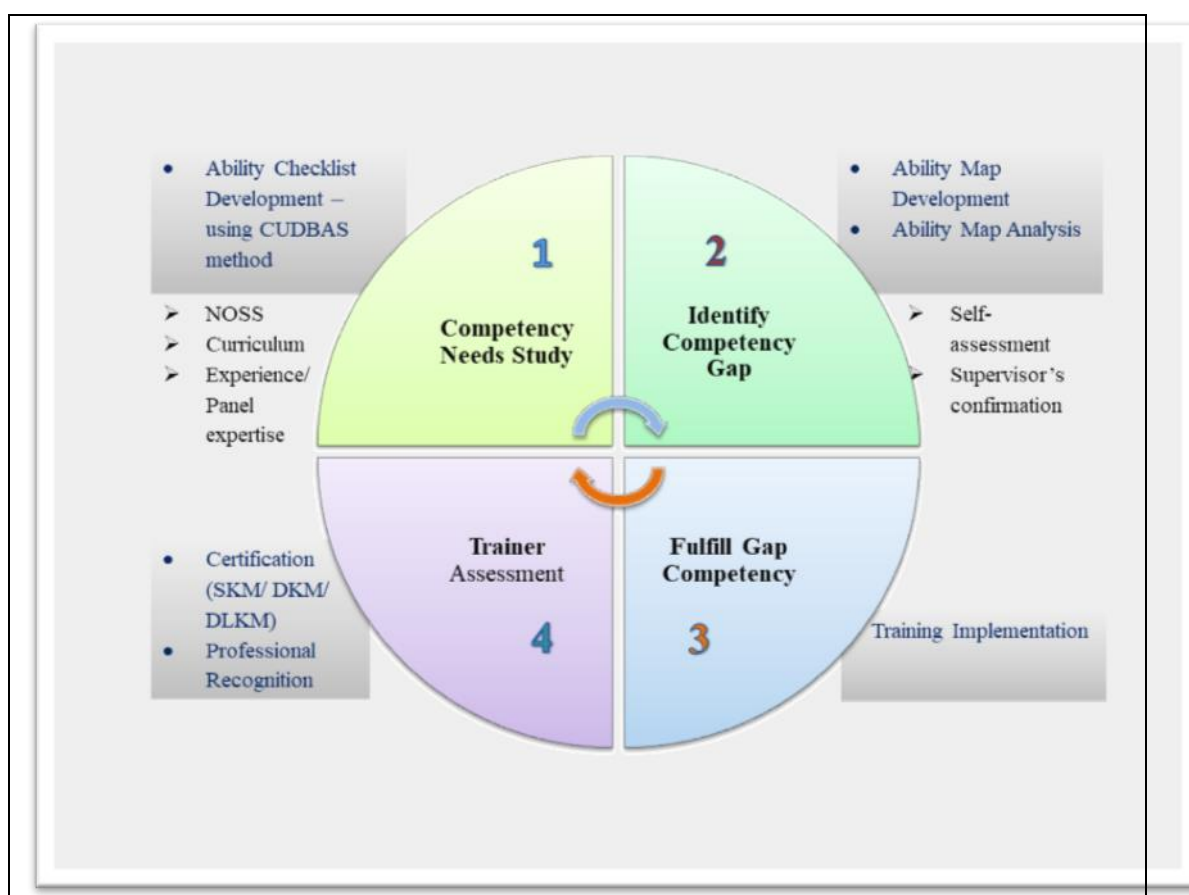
- Ability Checklist Development – using CUDBAS method

1

Competency Needs Study

- NOSS
- Curriculum
- Experience/ Panel expertise

- Ability Map Development
- Ability Map Analysis

2

Identify Competency Gap

- Self-assessment
- Supervisor's confirmation

- Certification (SKM/ DKM/ DLKM)
- Professional Recognition

Trainer Assessment

4

Fulfill Gap Competency

3

Training Implementation